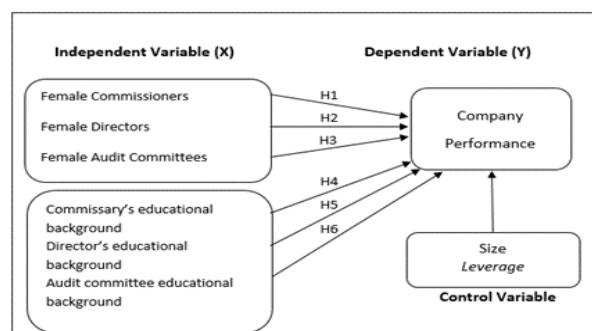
Independent Variable (X)

Dependent Variable (Y)

Female Commissioners

Female Directors

Female Audit Committees

H1

H2

H3

Company Performance

H4

H5

H6

Commissary's educational background

Director's educational background

Audit committee educational background

Size

*Leverage*

Control Variable